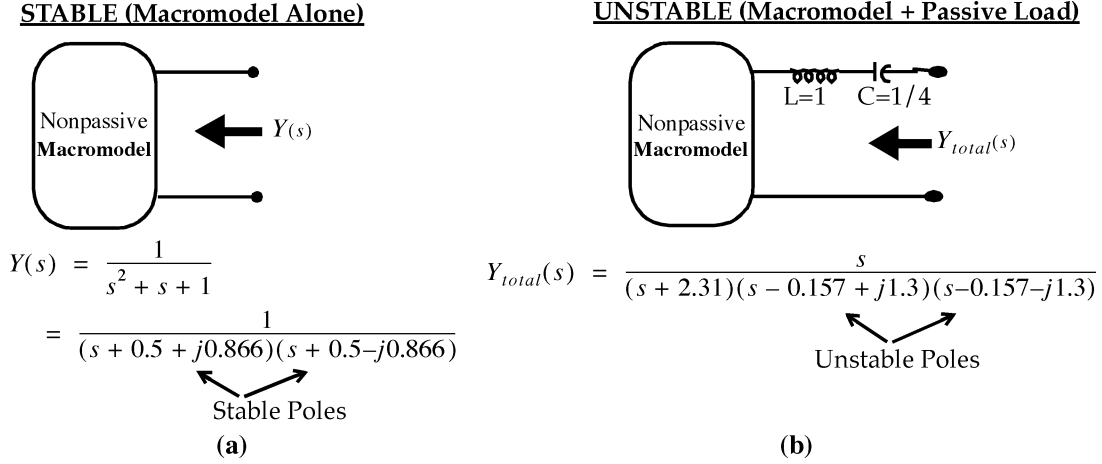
STABLE (Macromodel Alone)

Nonpassive
Macromodel

$Y(s)$

$Y(s) = \frac{1}{s^2 + s + 1}$

$= \frac{1}{(s + 0.5 + j0.866)(s + 0.5 - j0.866)}$

Stable Poles

(a)

UNSTABLE (Macromodel + Passive Load)

L=1 C=1/4

Nonpassive
Macromodel

$Y_{total}(s)$

$Y_{total}(s) = \frac{s}{(s + 2.31)(s - 0.157 + j1.3)(s - 0.157 - j1.3)}$

Unstable Poles

(b)